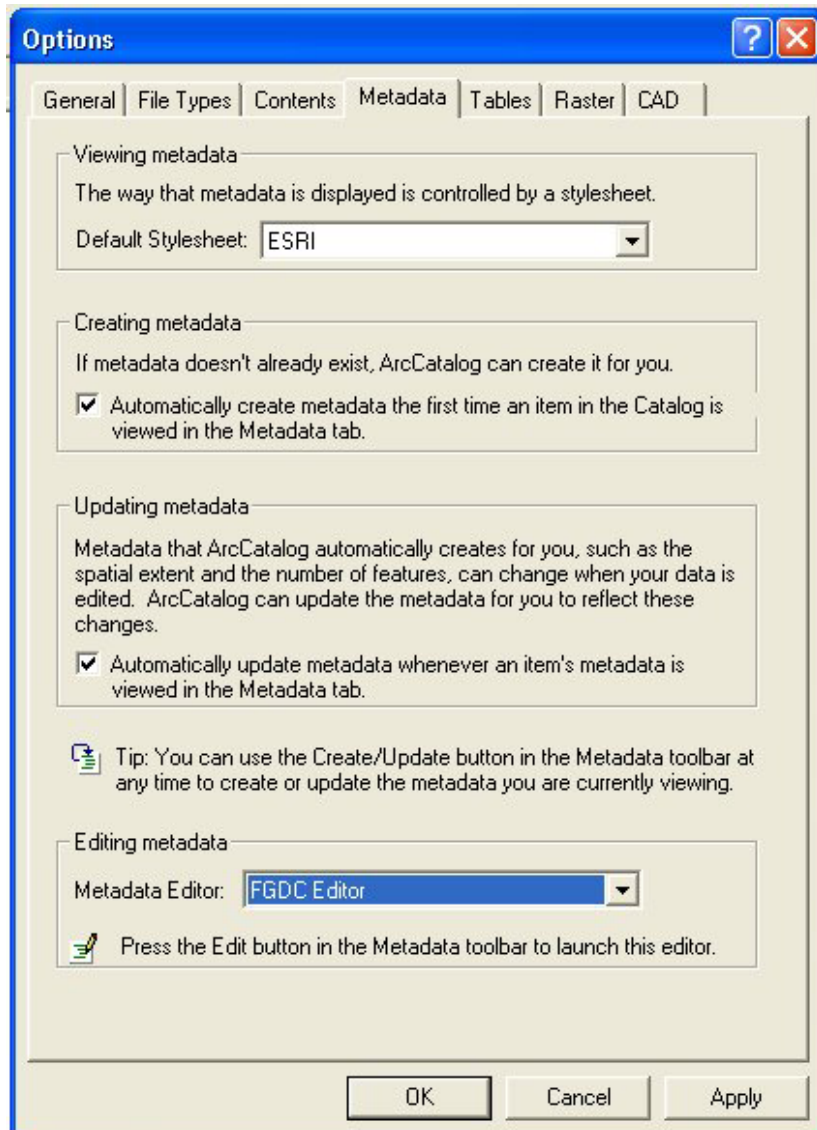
Options

General | File Types | Contents | Metadata | Tables | Raster | CAD

Viewing metadata

The way that metadata is displayed is controlled by a stylesheet.

Default Stylesheet: ESRI

Creating metadata

If metadata doesn't already exist, ArcCatalog can create it for you.

☑ Automatically create metadata the first time an item in the Catalog is viewed in the Metadata tab.

Updating metadata

Metadata that ArcCatalog automatically creates for you, such as the spatial extent and the number of features, can change when your data is edited. ArcCatalog can update the metadata for you to reflect these changes.

☑ Automatically update metadata whenever an item's metadata is viewed in the Metadata tab.

Tip: You can use the Create/Update button in the Metadata toolbar at any time to create or update the metadata you are currently viewing.

Editing metadata

Metadata Editor: FGDC Editor

Press the Edit button in the Metadata toolbar to launch this editor.

OK Cancel Apply